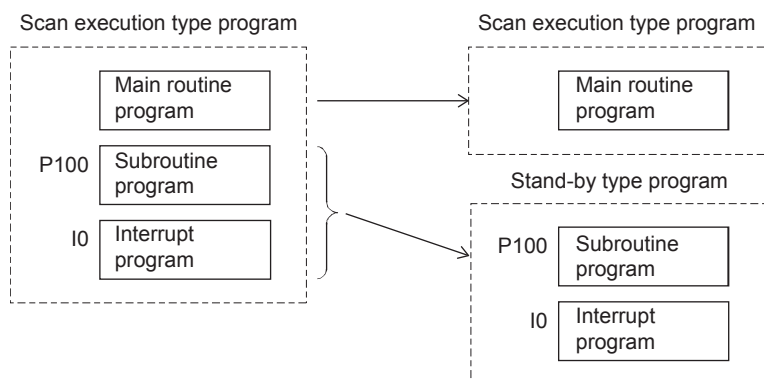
Scan execution type program

Main routine program

P100

Subroutine program

I0

Interrupt program

Scan execution type program

Main routine program

Stand-by type program

P100

Subroutine program

I0

Interrupt program